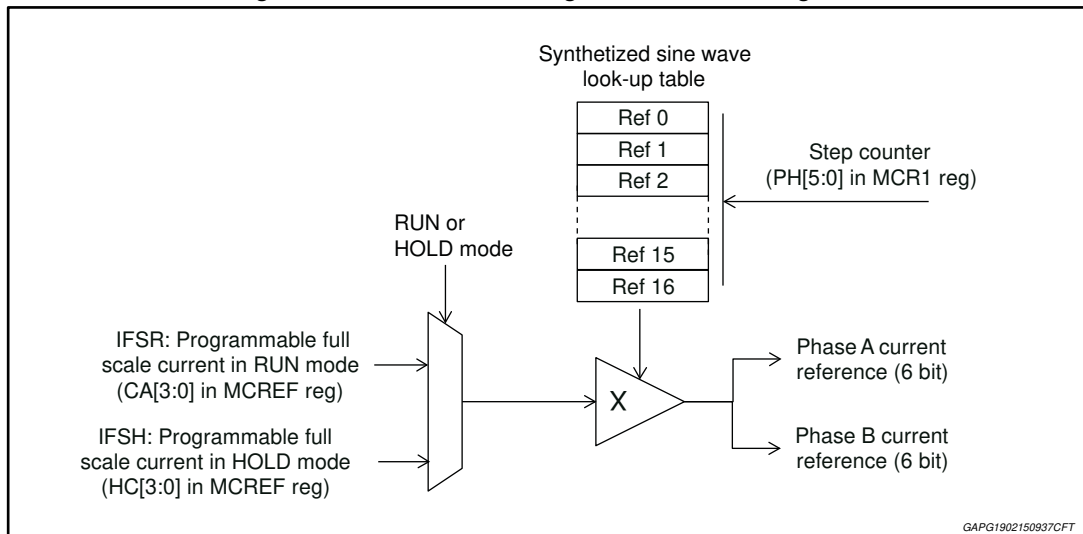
Synthetized sine wave look-up table

Ref 0
Ref 1
Ref 2
Ref 15
Ref 16

Step counter (PH[5:0] in MCR1 reg)

RUN or HOLD mode

IFSR: Programmable full scale current in RUN mode (CA[3:0] in MCREF reg)

IFSH: Programmable full scale current in HOLD mode (HC[3:0] in MCREF reg)

X

Phase A current reference (6 bit)

Phase B current reference (6 bit)

GAPG1902150937CFT